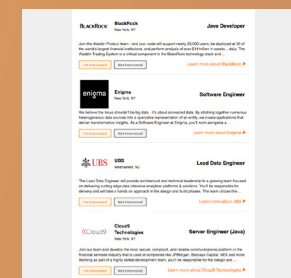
BlackRock
BlackRock
New York, NY
Java Developer

Join the Aladdin Product team - and your code will support nearly 20,000 users, be deployed at 30 of the world's largest financial institutions, and perform analytics of over $14 trillion in assets... daily. The Aladdin Trading System is a critical component in the BlackRock technology stack and ...

I'm Interested
Not Interested
Learn more about BlackRock

enigma
Enigma
New York, NY
Software Engineer

We believe the focus should "the big data..." It's about connected data. By stitching together numerous heterogeneous data sources into a queryable representation of an entity, we create applications that deliver transformative insights. As a Software Engineer at Enigma, you'll work alongside ...

I'm Interested
Not Interested
Learn more about Enigma

UBS
UBS
Weehawken, NJ
Lead Data Engineer

The Lead Data Engineer will provide architectural and technical leadership to a growing team focused on delivering cutting edge data intensive analytics platforms & solutions. You'll be responsible for delivery and will have a hands on approach in the design and build phases. The team utilizes the ...

I'm Interested
Not Interested
Learn more about UBS

iCloud9
Cloud9 Technologies
New York, NY
Server Engineer (Java)

Join our team and develop the best secure, compliant, and reliable communications platform in the financial services industry that is used at companies like JPMorgan, Barclays Capital, NEX and more. Working as part of a highly skilled development team, you'll be responsible for the design and ...

I'm Interested
Not Interested
Learn more about Cloud9 Technologies